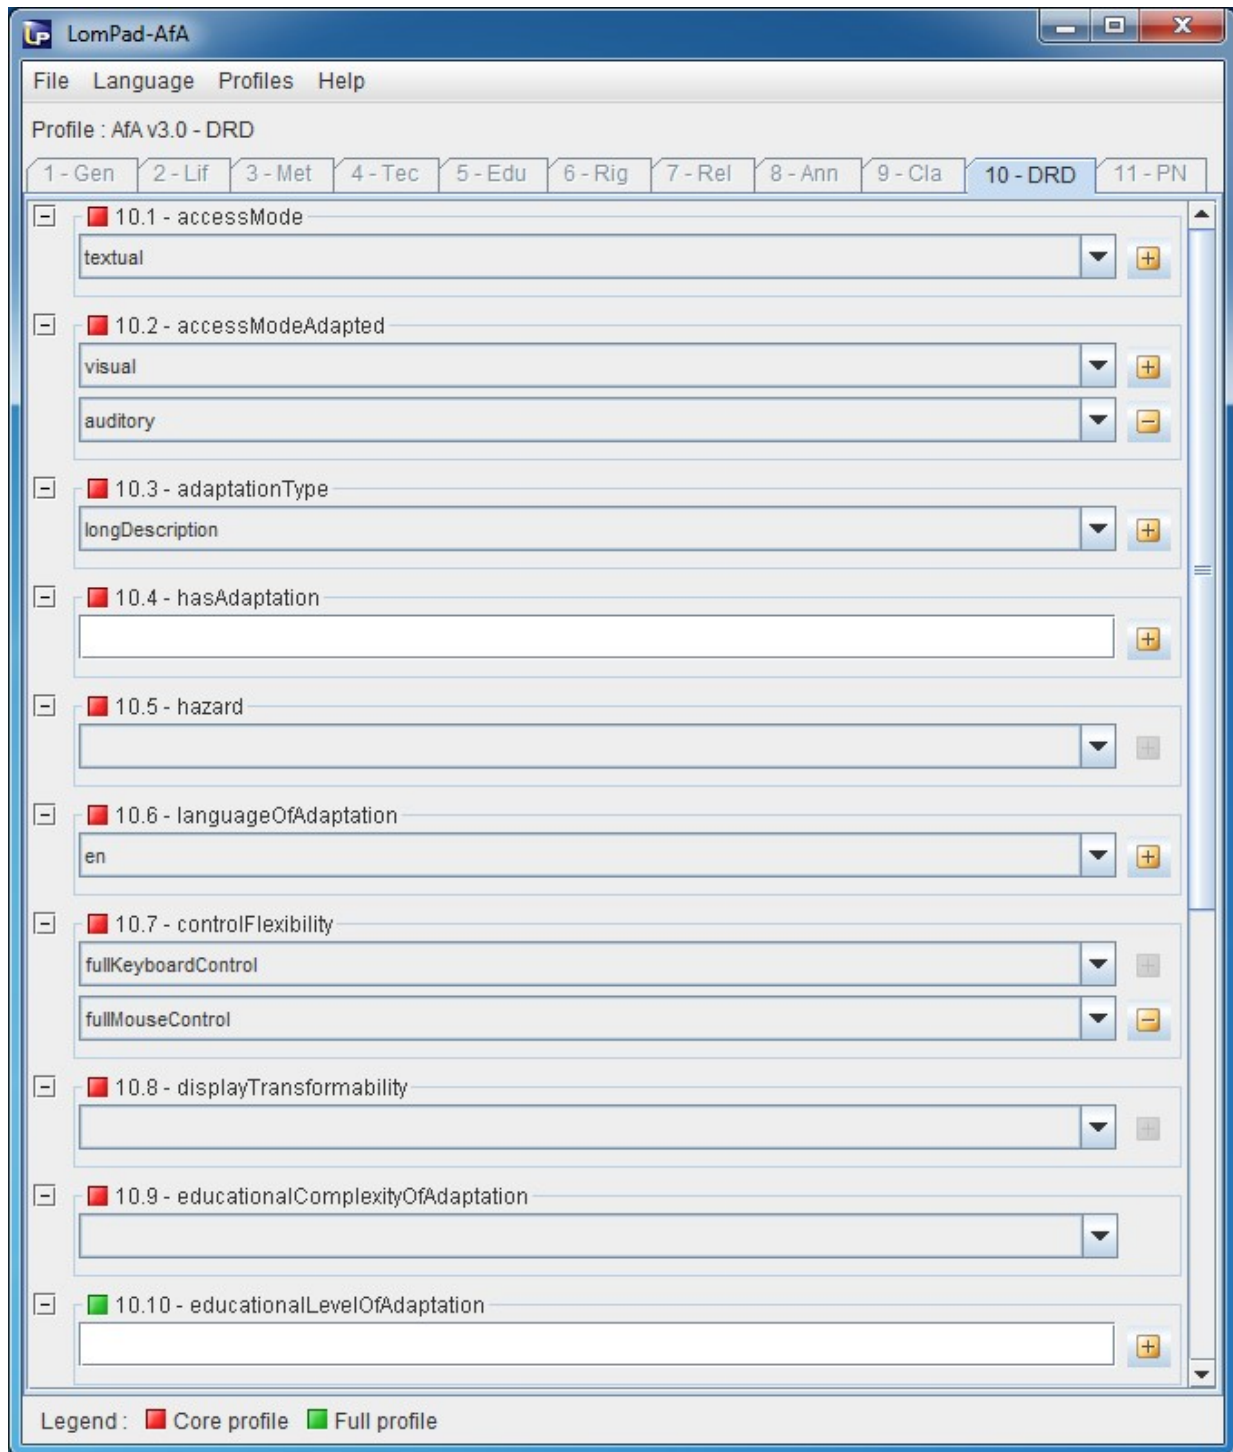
LomPad-AfA

File Language Profiles Help

Profile : AfA v3.0 - DRD

1 - Gen 2 - Lif 3 - Met 4 - Tec 5 - Edu 6 - Rig 7 - Rel 8 - Ann 9 - Cla 10 - DRD 11 - PN

10.1 - accessMode
textual

10.2 - accessModeAdapted
visual
auditory

10.3 - adaptationType
longDescription

10.4 - hasAdaptation

10.5 - hazard

10.6 - languageOfAdaptation
en

10.7 - controlFlexibility
fullKeyboardControl
fullMouseControl

10.8 - displayTransformability

10.9 - educationalComplexityOfAdaptation

10.10 - educationalLevelOfAdaptation

Legend : Core profile Full profile